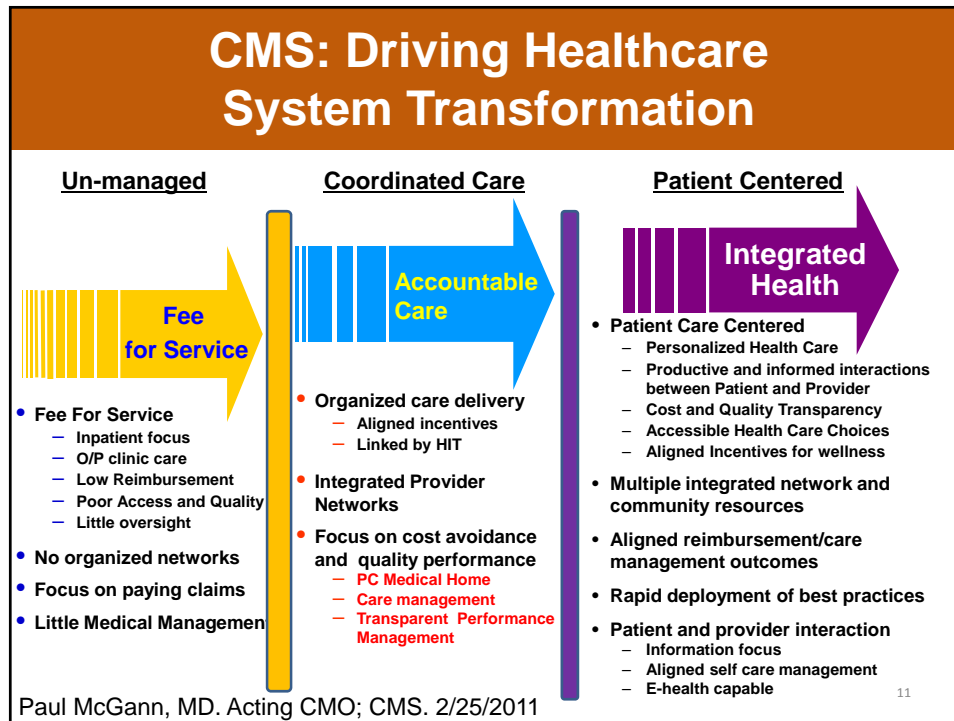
CMS: Driving Healthcare System Transformation

Un-managed

Fee for Service

• Fee For Service
– Inpatient focus
– O/P clinic care
– Low Reimbursement
– Poor Access and Quality
– Little oversight
• No organized networks
• Focus on paying claims
• Little Medical Managemen

Coordinated Care

Accountable Care

• Organized care delivery
– Aligned incentives
– Linked by HIT
• Integrated Provider Networks
• Focus on cost avoidance and quality performance
– PC Medical Home
– Care management
– Transparent Performance Management

Patient Centered

Integrated Health

• Patient Care Centered
– Personalized Health Care
– Productive and informed interactions between Patient and Provider
– Cost and Quality Transparency
– Accessible Health Care Choices
– Aligned Incentives for wellness
• Multiple integrated network and community resources
• Aligned reimbursement/care management outcomes
• Rapid deployment of best practices
• Patient and provider interaction
– Information focus
– Aligned self care management
– E-health capable

Paul McGann, MD. Acting CMO; CMS. 2/25/2011

11